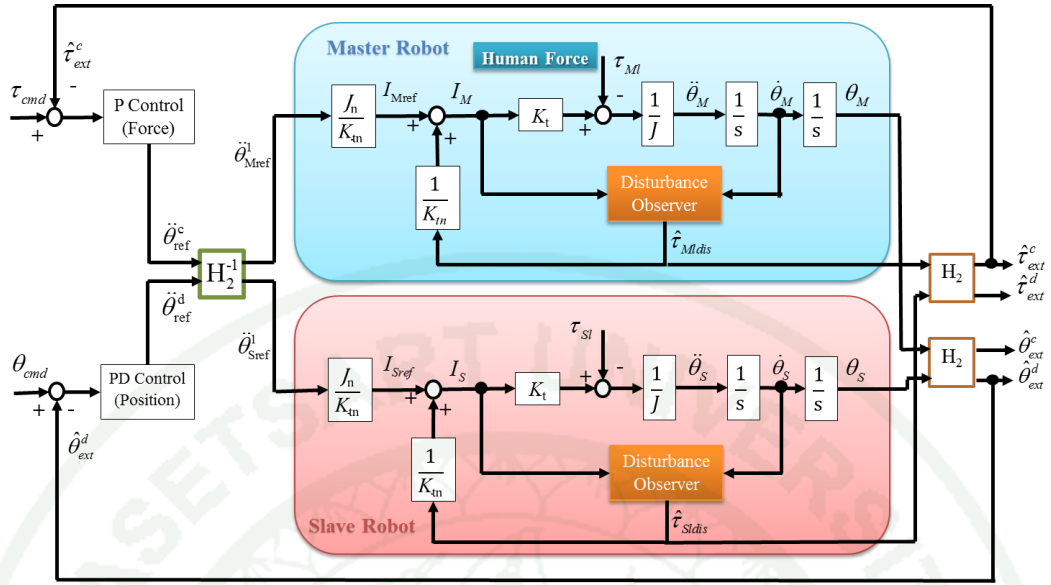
$\hat{\tau}^{c}_{ext}$
-
$\tau_{cmd}$
+
P Control (Force)
Master Robot
Human Force
$\tau_{Ml}$
$\frac{J_n}{K_{tn}}$
$I_{Mref}$
$I_M$
$K_t$
-
$\frac{1}{J}$
$\ddot{\theta}_M$
$\frac{1}{s}$
$\dot{\theta}_M$
$\frac{1}{s}$
$\theta_M$
+
+
+
$\ddot{\theta}^{l}_{Mref}$
$\frac{1}{K_{tn}}$
Disturbance Observer
$\ddot{\theta}^{c}_{ref}$
$H_2^{-1}$
$\hat{\tau}_{Mldis}$
$H_2$
$\hat{\tau}^{c}_{ext}$
$\hat{\tau}^{d}_{ext}$
$\ddot{\theta}^{d}_{ref}$
$\ddot{\theta}^{l}_{Sref}$
$\tau_{Sl}$
$\theta_{cmd}$
PD Control (Position)
$\frac{J_n}{K_{tn}}$
$I_{Sref}$
$I_S$
$K_t$
+
-
$\frac{1}{J}$
$\ddot{\theta}_S$
$\frac{1}{s}$
$\dot{\theta}_S$
$\frac{1}{s}$
$\theta_S$
$H_2$
$\hat{\theta}^{c}_{ext}$
$\hat{\theta}^{d}_{ext}$
+
-
+
+
$\hat{\theta}^{d}_{ext}$
$\frac{1}{K_{tn}}$
Disturbance Observer
Slave Robot
$\hat{\tau}_{Sldis}$